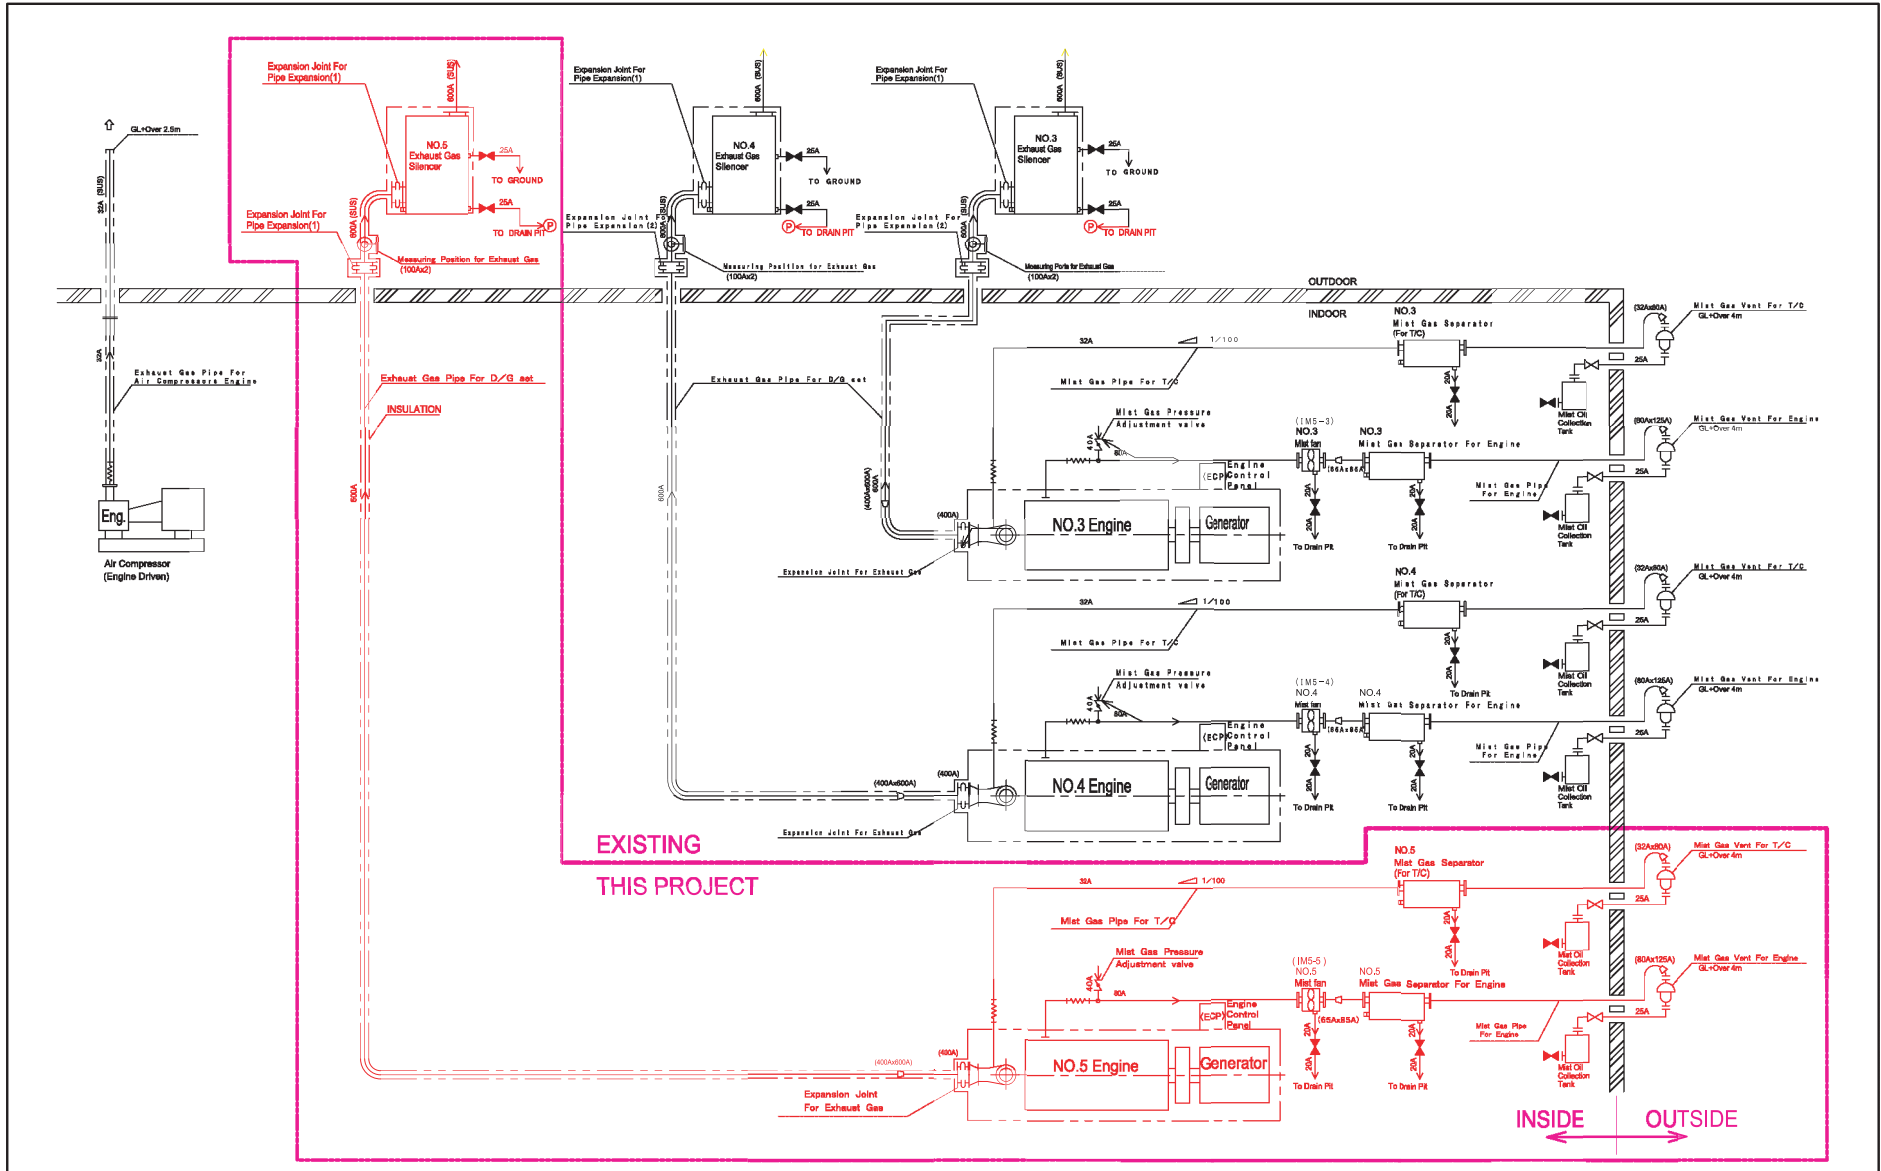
GL+Over 2.5m

32A (SUS)

32A

Exhaust Gas Pipe For Air Compressors Engine

Eng.

Air Compressor (Engine Driven)

Expansion Joint For Pipe Expansion(1)

600A (SUS)

NO.5 Exhaust Gas Silencer

25A

TO GROUND

25A

TO DRAIN PIT

Expansion Joint For Pipe Expansion(1)

600A (SUS)

Measuring Position for Exhaust Gas (100Ax2)

Exhaust Gas Pipe For D/G set

INSULATION

600A

Expansion Joint For Pipe Expansion(1)

600A (SUS)

NO.4 Exhaust Gas Silencer

25A

TO GROUND

25A

TO DRAIN PIT

Expansion Joint For Pipe Expansion (2)

600A (SUS)

Measuring Position for Exhaust Gas (100Ax2)

Expansion Joint For Pipe Expansion(1)

600A (SUS)

NO.3 Exhaust Gas Silencer

25A

TO GROUND

25A

TO DRAIN PIT

Expansion Joint For Pipe Expansion (2)

600A (SUS)

Measuring Ports for Exhaust Gas (100Ax2)

OUTDOOR

INDOOR

Exhaust Gas Pipe For D/G set

600A

32A

1/100

NO.3 Mist Gas Separator (For T/C)

Mist Gas Pipe For T/C

20A

20A

(32Ax80A)

Mist Gas Vent For T/C GL+Over 4m

25A

Mist Oil Collection Tank

Mist Gas Pressure Adjustment valve

40A

80A

(IM5-3) NO.3 Mist fan

(65Ax65A)

NO.3 Mist Gas Separator For Engine

(80Ax125A)

Mist Gas Vent For Engine GL+Over 4m

25A

Engine (ECP) Control Panel

Mist Gas Pipe For Engine

Mist Oil Collection Tank

(400Ax600A) 600A

(400A)

NO.3 Engine

Generator

20A

20A

To Drain Pit

20A

20A

To Drain Pit

Expansion Joint For Exhaust Gas

32A

1/100

NO.4 Mist Gas Separator (For T/C)

Mist Gas Pipe For T/C

20A

20A

To Drain Pit

(32Ax80A)

Mist Gas Vent For T/C GL+Over 4m

25A

Mist Oil Collection Tank

Mist Gas Pressure Adjustment valve

40A

80A

(IM5-4) NO.4 Mist fan

(65Ax65A)

NO.4 Mist Gas Separator For Engine

(80Ax125A)

Mist Gas Vent For Engine GL+Over 4m

25A

Engine (ECP) Control Panel

Mist Gas Pipe For Engine

Mist Oil Collection Tank

(400Ax600A)

(400A)

NO.4 Engine

Generator

20A

20A

To Drain Pit

20A

20A

To Drain Pit

Expansion Joint For Exhaust Gas

EXISTING

THIS PROJECT

32A

1/100

NO.5 Mist Gas Separator (For T/C)

Mist Gas Pipe For T/C

20A

20A

To Drain Pit

(32Ax80A)

Mist Gas Vent For T/C GL+Over 4m

25A

Mist Oil Collection Tank

Mist Gas Pressure Adjustment valve

40A

80A

(IM5-5) NO.5 Mist fan

(65Ax65A)

NO.5 Mist Gas Separator For Engine

(80Ax125A)

Mist Gas Vent For Engine GL+Over 4m

25A

Engine (ECP) Control Panel

Mist Gas Pipe For Engine

Mist Oil Collection Tank

(400Ax600A)

(400A)

NO.5 Engine

Generator

20A

20A

To Drain Pit

20A

20A

To Drain Pit

Expansion Joint For Exhaust Gas

INSIDE

OUTSIDE